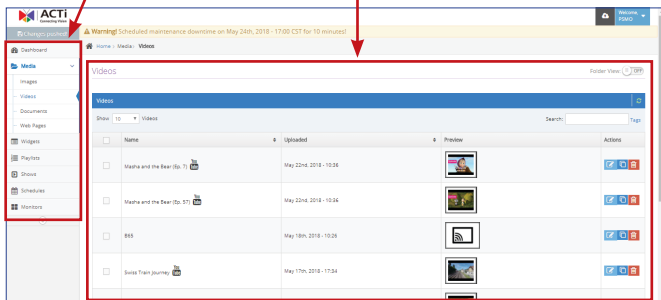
ACTi
Connecting Vision

Welcome PSMO

Change password

Warning! Scheduled maintenance downtime on May 24th, 2018 - 17:00 CST for 10 minutes!

Home › Media › Videos

Dashboard
Media
Images
Videos
Documents
Web Pages
Widgets
Playlists
Shows
Schedules
Monitors

Videos

Folder View: OFF

Videos

Show 10 Videos

Search:

Tags

| | Name | Uploaded | Preview | Actions |
|---|---|---|---|---|
| | Masha and the Bear (Ep. 7) You Tube | May 22nd, 2018 - 10:36 | | |
| | Masha and the Bear (Ep. 57) You Tube | May 22nd, 2018 - 10:36 | | |
| | BBS | May 18th, 2018 - 10:26 | | |
| | Swiss Train Journey You Tube | May 17th, 2018 - 17:34 | | |